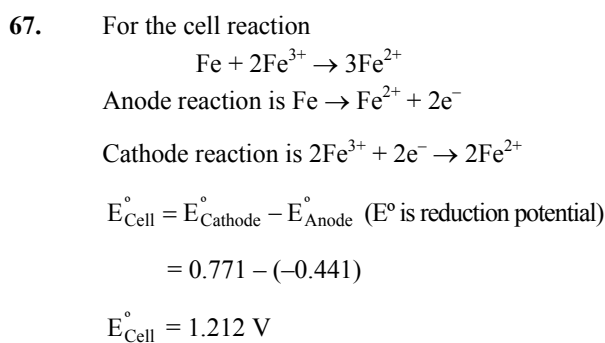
**67.** For the cell reaction

$Fe + 2Fe^{3+} \rightarrow 3Fe^{2+}$

Anode reaction is $Fe \rightarrow Fe^{2+} + 2e^-$

Cathode reaction is $2Fe^{3+} + 2e^- \rightarrow 2Fe^{2+}$

$E^\circ_{Cell} = E^\circ_{Cathode} - E^\circ_{Anode}$ ($E^o$ is reduction potential)

$= 0.771 - (-0.441)$

$E^\circ_{Cell} = 1.212$ V